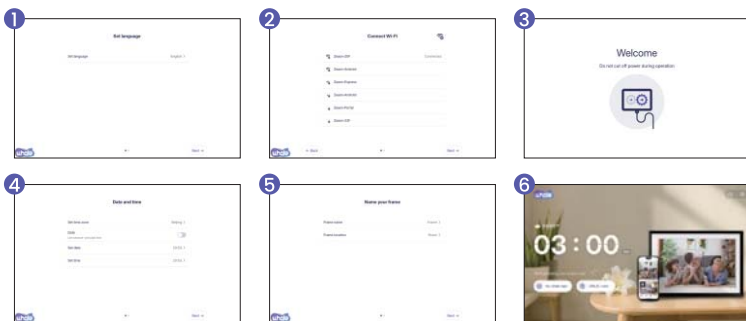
1

Set language

Set language English >

Next

2

Connect Wi-Fi

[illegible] Connected

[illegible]

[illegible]

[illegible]

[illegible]

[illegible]

Back

Next

3

Welcome

Do not cut off power during operation.

4

Date and time

Set time zone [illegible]

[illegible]

Set date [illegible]

Set time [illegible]

Next

5

Name your frame

Frame name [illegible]

Frame location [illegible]

Next

6

03:00

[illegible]

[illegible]